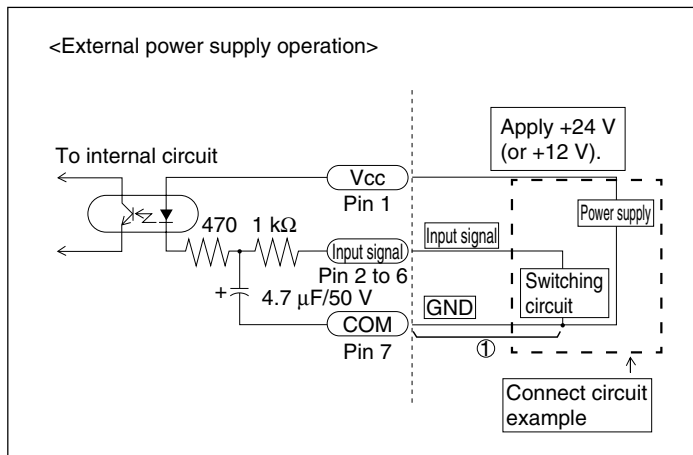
<External power supply operation>

Apply +24 V (or +12 V).

To internal circuit

Vcc
Pin 1

Power supply

470 1 kΩ

Input signal
Pin 2 to 6

Input signal

Switching circuit

+
4.7 μF/50 V

GND

COM
Pin 7

①

Connect circuit example